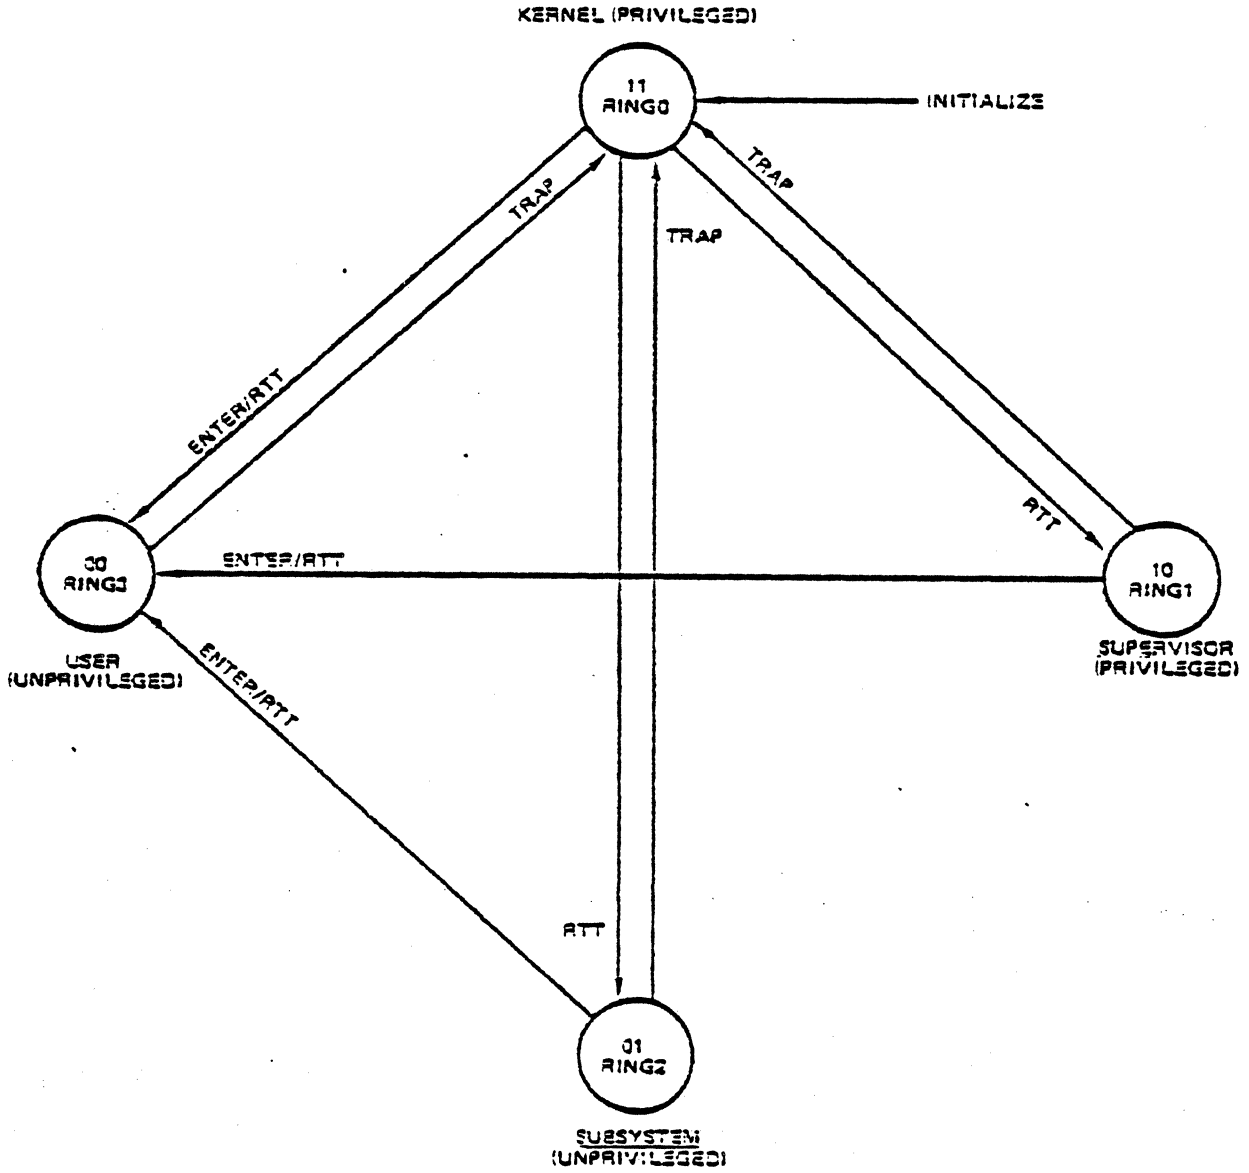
KERNEL (PRIVILEGED)

11
RING0

INITIALIZE

TRAP

TRAP

TRAP

ENTER/RTT

RTT

00
RING3

ENTER/RTT

10
RING1

USER
(UNPRIVILEGED)

ENTER/RTT

SUPERVISOR
(PRIVILEGED)

RTT

01
RING2

SUBSYSTEM
(UNPRIVILEGED)